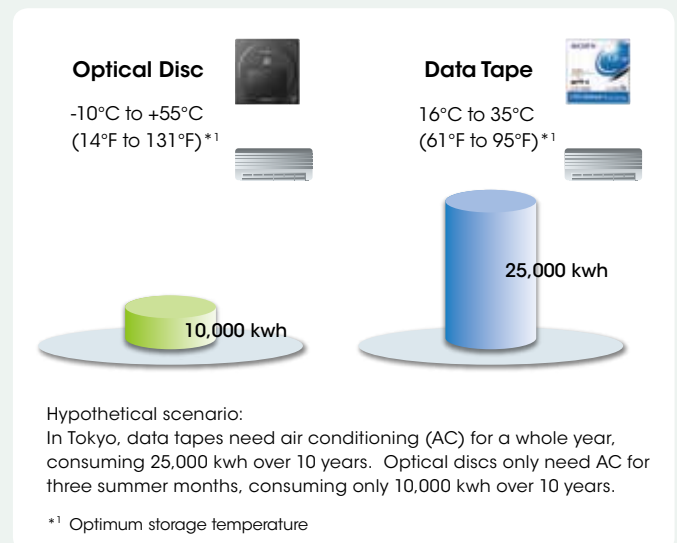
Optical Disc

-10°C to +55°C
(14°F to 131°F)$^{*1}$

Data Tape

16°C to 35°C
(61°F to 95°F)$^{*1}$

10,000 kwh

25,000 kwh

Hypothetical scenario:
In Tokyo, data tapes need air conditioning (AC) for a whole year, consuming 25,000 kwh over 10 years. Optical discs only need AC for three summer months, consuming only 10,000 kwh over 10 years.

$^{*1}$ Optimum storage temperature